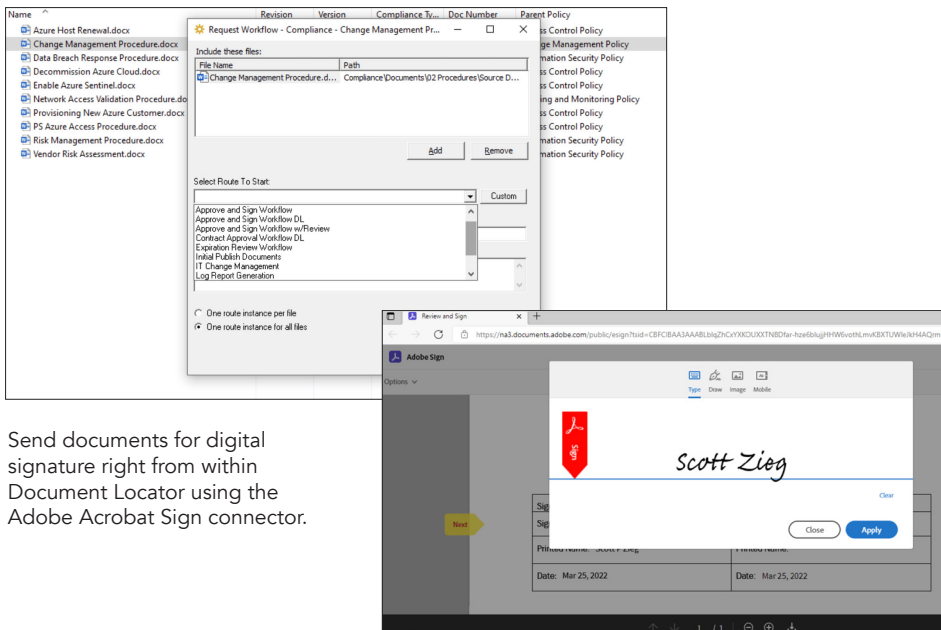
Name | Revision | Version | Compliance Ty... | Doc Number | Parent Policy

Azure Host Renewal.docx
Change Management Procedure.docx
Data Breach Response Procedure.docx
Decommission Azure Cloud.docx
Enable Azure Sentinel.docx
Network Access Validation Procedure.do
Provisioning New Azure Customer.docx
PS Azure Access Procedure.docx
Risk Management Procedure.docx
Vendor Risk Assessment.docx

ss Control Policy
ge Management Policy
mation Security Policy
ss Control Policy
ss Control Policy
ing and Monitoring Policy
ss Control Policy
ss Control Policy
mation Security Policy
mation Security Policy

Request Workflow - Compliance - Change Management Pr...

Include these files:

| File Name | Path |
|---|---|
| Change Management Procedure.d... | Compliance\Documents\02 Procedures\Source D... |

Add
Remove

Select Route To Start:

Custom

Approve and Sign Workflow
Approve and Sign Workflow DL
Approve and Sign Workflow w/Review
Contract Approval Workflow DL
Expiration Review Workflow
Initial Publish Documents
IT Change Management
Log Report Generation

One route instance per file
One route instance for all files

Send documents for digital signature right from within Document Locator using the Adobe Acrobat Sign connector.

Review and Sign
https://na3.documents.adobe.com/public/esign?tsid=CBFCIBAA3AAABLblqZhCxYXKOUXXTN8Dfar-hze6blujjHHW6vothLmvKBXTUWIe/kH4AQm

Adobe Sign
Options

Type Draw Image Mobile

Sign

Scott Ziog

Clear

Close
Apply

Next

Sig
Sig
Printed Name: Scott P Ziog
Printed Name:
Date: Mar 25, 2022
Date: Mar 25, 2022

1 / 1